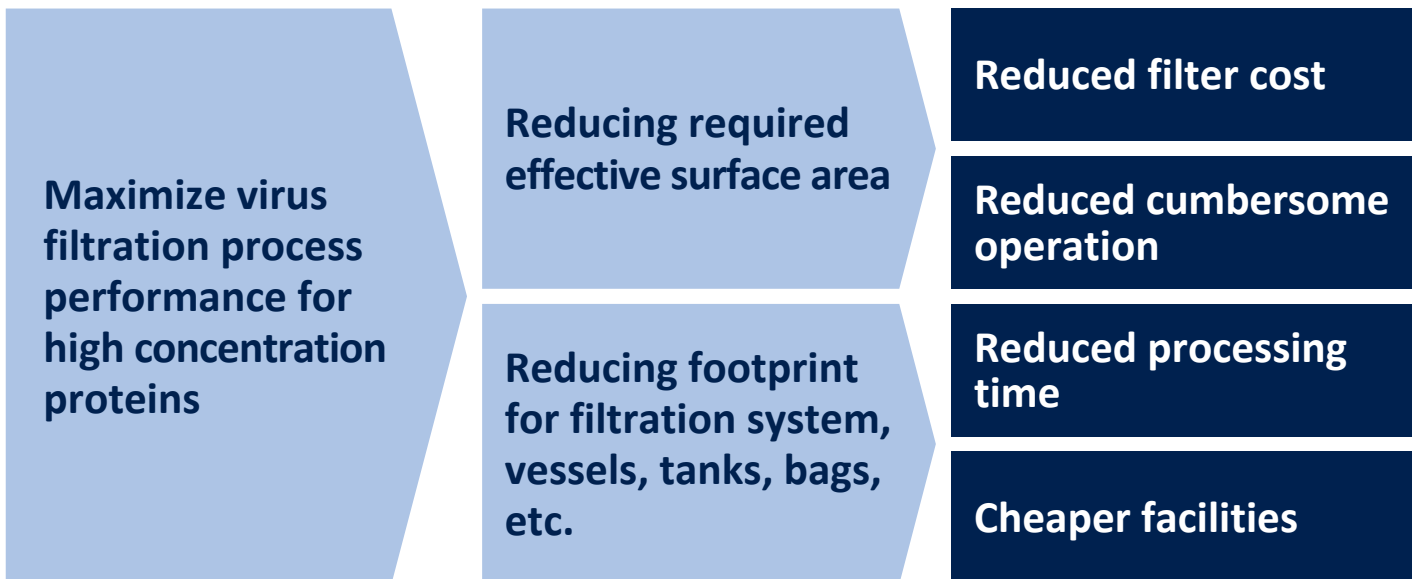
Maximize virus filtration process performance for high concentration proteins

Reducing required effective surface area

Reducing footprint for filtration system, vessels, tanks, bags, etc.

Reduced filter cost

Reduced cumbersome operation

Reduced processing time

Cheaper facilities